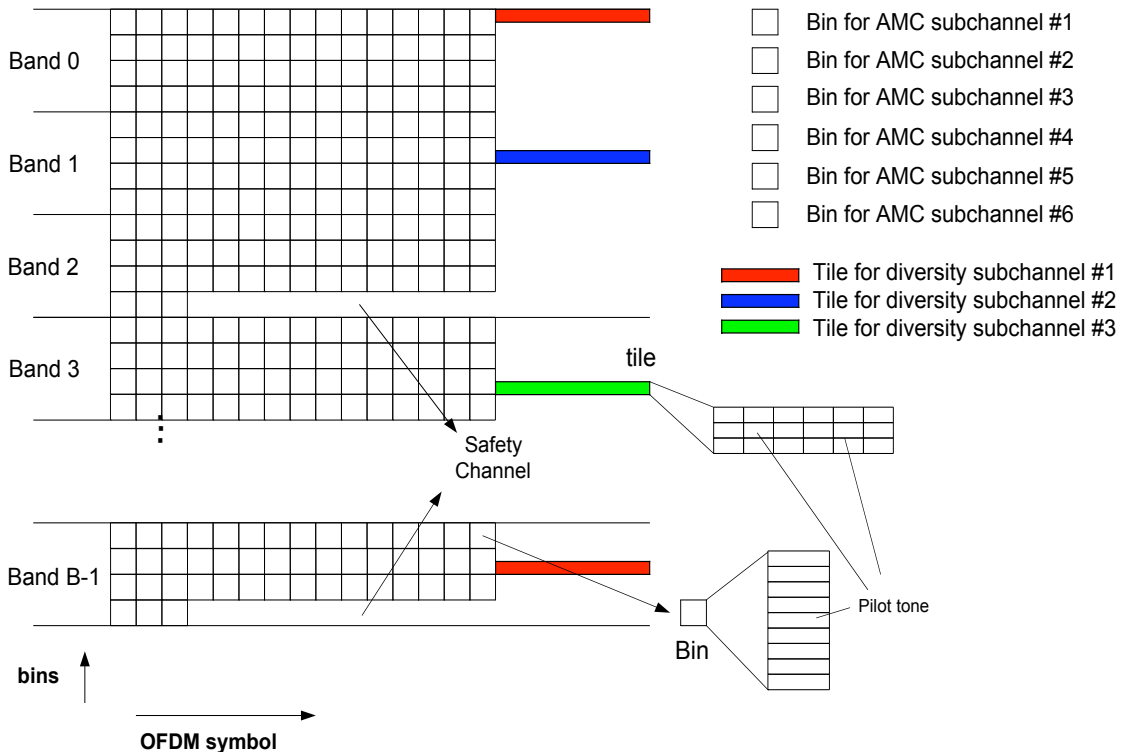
Band 0

Band 1

Band 2

Band 3

⋮

Band B-1

Bin for AMC subchannel #1
Bin for AMC subchannel #2
Bin for AMC subchannel #3
Bin for AMC subchannel #4
Bin for AMC subchannel #5
Bin for AMC subchannel #6

Tile for diversity subchannel #1
Tile for diversity subchannel #2
Tile for diversity subchannel #3

tile

Safety Channel

Pilot tone

Bin

bins

OFDM symbol